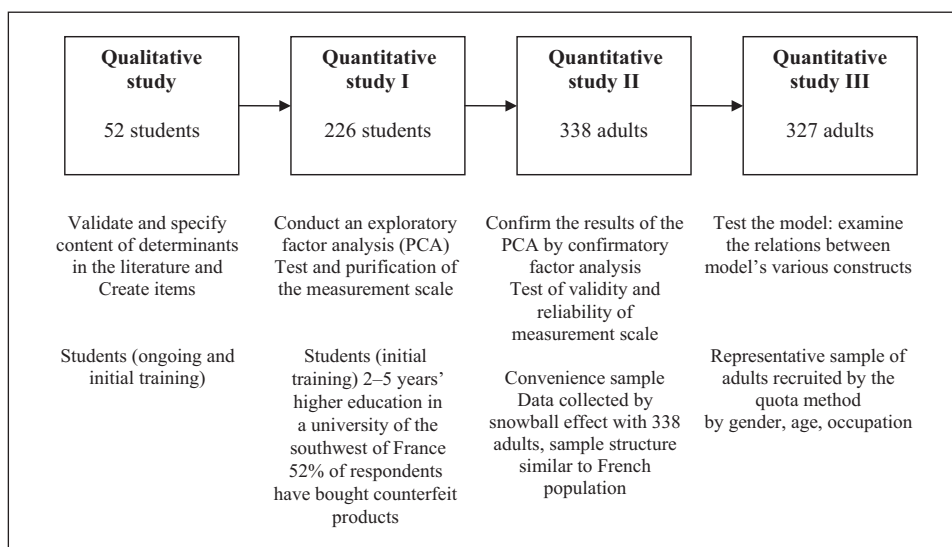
**Qualitative study**

52 students

**Quantitative study I**

226 students

**Quantitative study II**

338 adults

**Quantitative study III**

327 adults

Validate and specify content of determinants in the literature and Create items

Students (ongoing and initial training)

Conduct an exploratory factor analysis (PCA) Test and purification of the measurement scale

Students (initial training) 2–5 years' higher education in a university of the southwest of France 52% of respondents have bought counterfeit products

Confirm the results of the PCA by confirmatory factor analysis Test of validity and reliability of measurement scale

Convenience sample Data collected by snowball effect with 338 adults, sample structure similar to French population

Test the model: examine the relations between model's various constructs

Representative sample of adults recruited by the quota method by gender, age, occupation